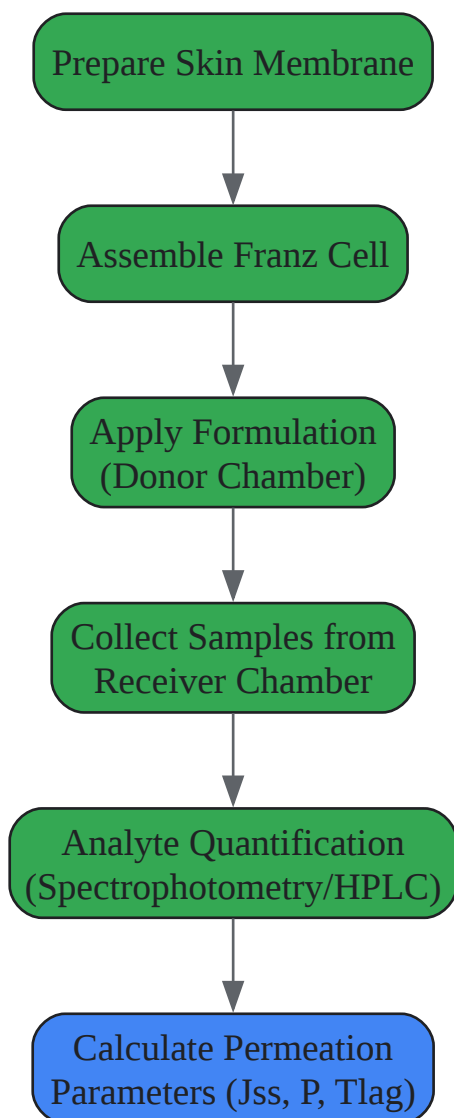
Prepare Skin Membrane

Assemble Franz Cell

Apply Formulation (Donor Chamber)

Collect Samples from Receiver Chamber

Analyte Quantification (Spectrophotometry/HPLC)

Calculate Permeation Parameters (Jss, P, Tlag)